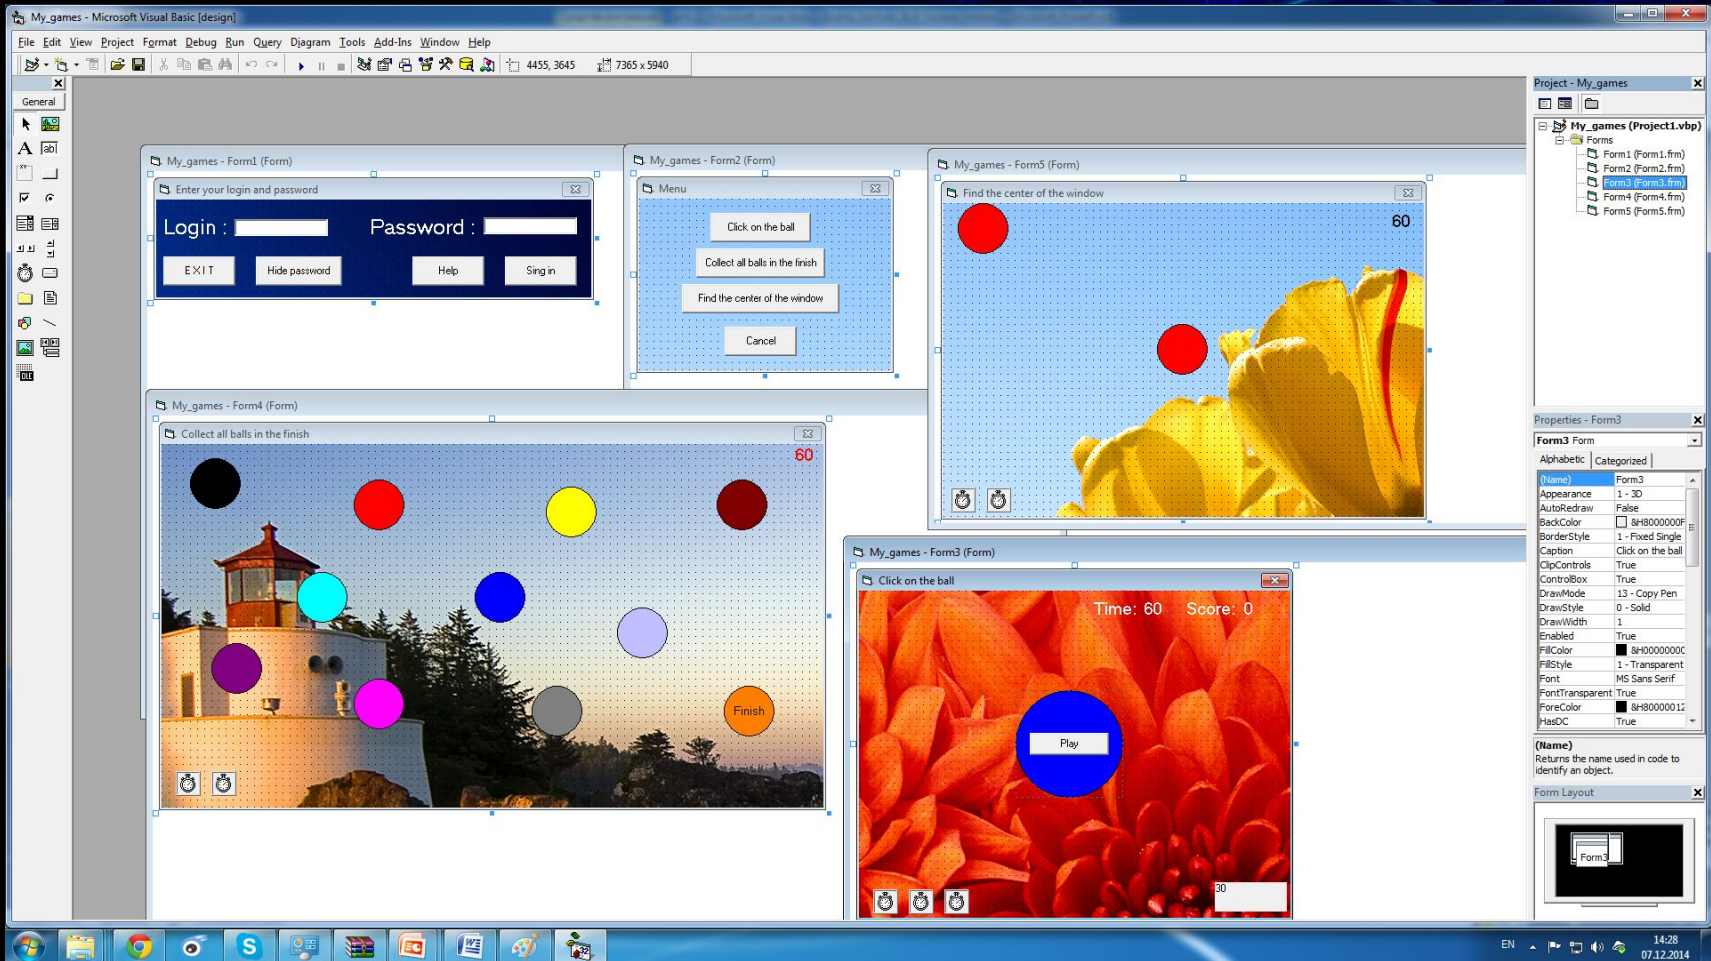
My_games - Microsoft Visual Basic [design]

File Edit View Project Format Debug Run Query Diagram Tools Add-Ins Window Help

4455, 3645 7365 x 5940

General

My_games - Form1 (Form)
Enter your login and password
Login :
Password :
EXIT
Hide password
Help
Sing in

My_games - Form2 (Form)
Menu
Click on the ball
Collect all balls in the finish
Find the center of the window
Cancel

My_games - Form5 (Form)
Find the center of the window
60

My_games - Form4 (Form)
Collect all balls in the finish
60
Finish

My_games - Form3 (Form)
Click on the ball
Time: 60 Score: 0
Play
30

Project - My_games
My_games (Project1.vbp)
Forms
Form1 (Form1.frm)
Form2 (Form2.frm)
Form3 (Form3.frm)
Form4 (Form4.frm)
Form5 (Form5.frm)

Properties - Form3
Form3 Form
Alphabetic Categorized

| (Name) | Form3 |
|---|---|
| Appearance | 1 - 3D |
| AutoRedraw | False |
| BackColor | &H8000000F |
| BorderStyle | 1 - Fixed Single |
| Caption | Click on the ball |
| ClipControls | True |
| ControlBox | True |
| DrawMode | 13 - Copy Pen |
| DrawStyle | 0 - Solid |
| DrawWidth | 1 |
| Enabled | True |
| FillColor | &H00000000 |
| FillStyle | 1 - Transparent |
| Font | MS Sans Serif |
| FontTransparent | True |
| ForeColor | &H80000012 |
| HasDC | True |

(Name)
Returns the name used in code to identify an object.

Form Layout
Form3

EN 14:28 07.12.2014